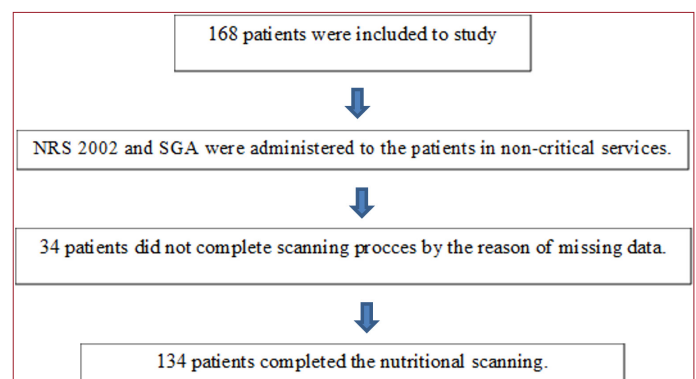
168 patients were included to study

NRS 2002 and SGA were administered to the patients in non-critical services.

34 patients did not complete scanning procces by the reason of missing data.

134 patients completed the nutritional scanning.